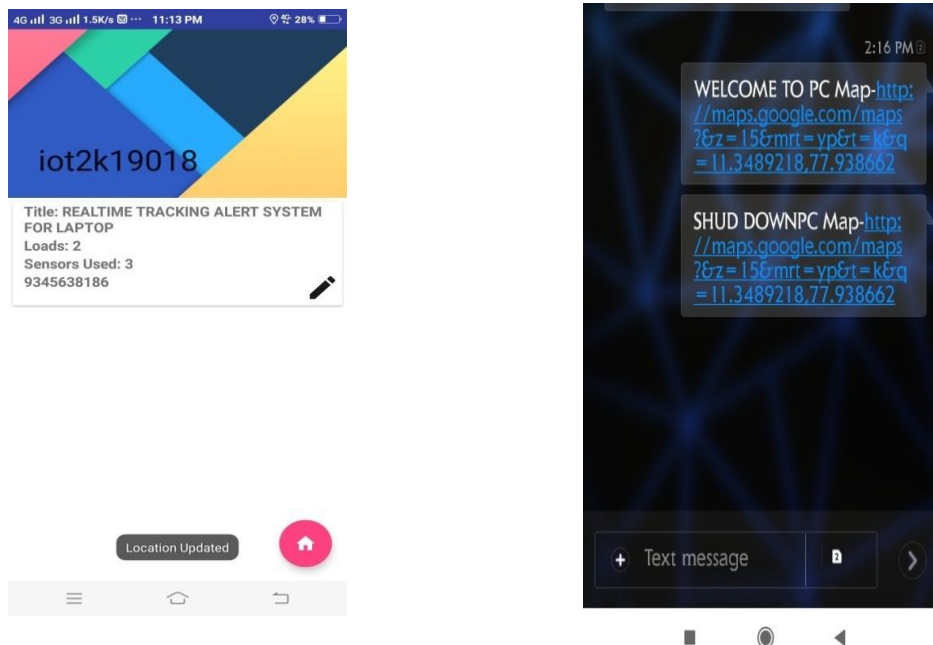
4G 3G 1.5K/s ··· 11:13 PM 28%

iot2k19018

Title: REALTIME TRACKING ALERT SYSTEM FOR LAPTOP
Loads: 2
Sensors Used: 3
9345638186

Location Updated

2:16 PM

WELCOME TO PC Map-http://maps.google.com/maps?&z=15&mrt=yp&t=k&q=11.3489218,77.938662

SHUD DOWNPC Map-http://maps.google.com/maps?&z=15&mrt=yp&t=k&q=11.3489218,77.938662

Text message

2